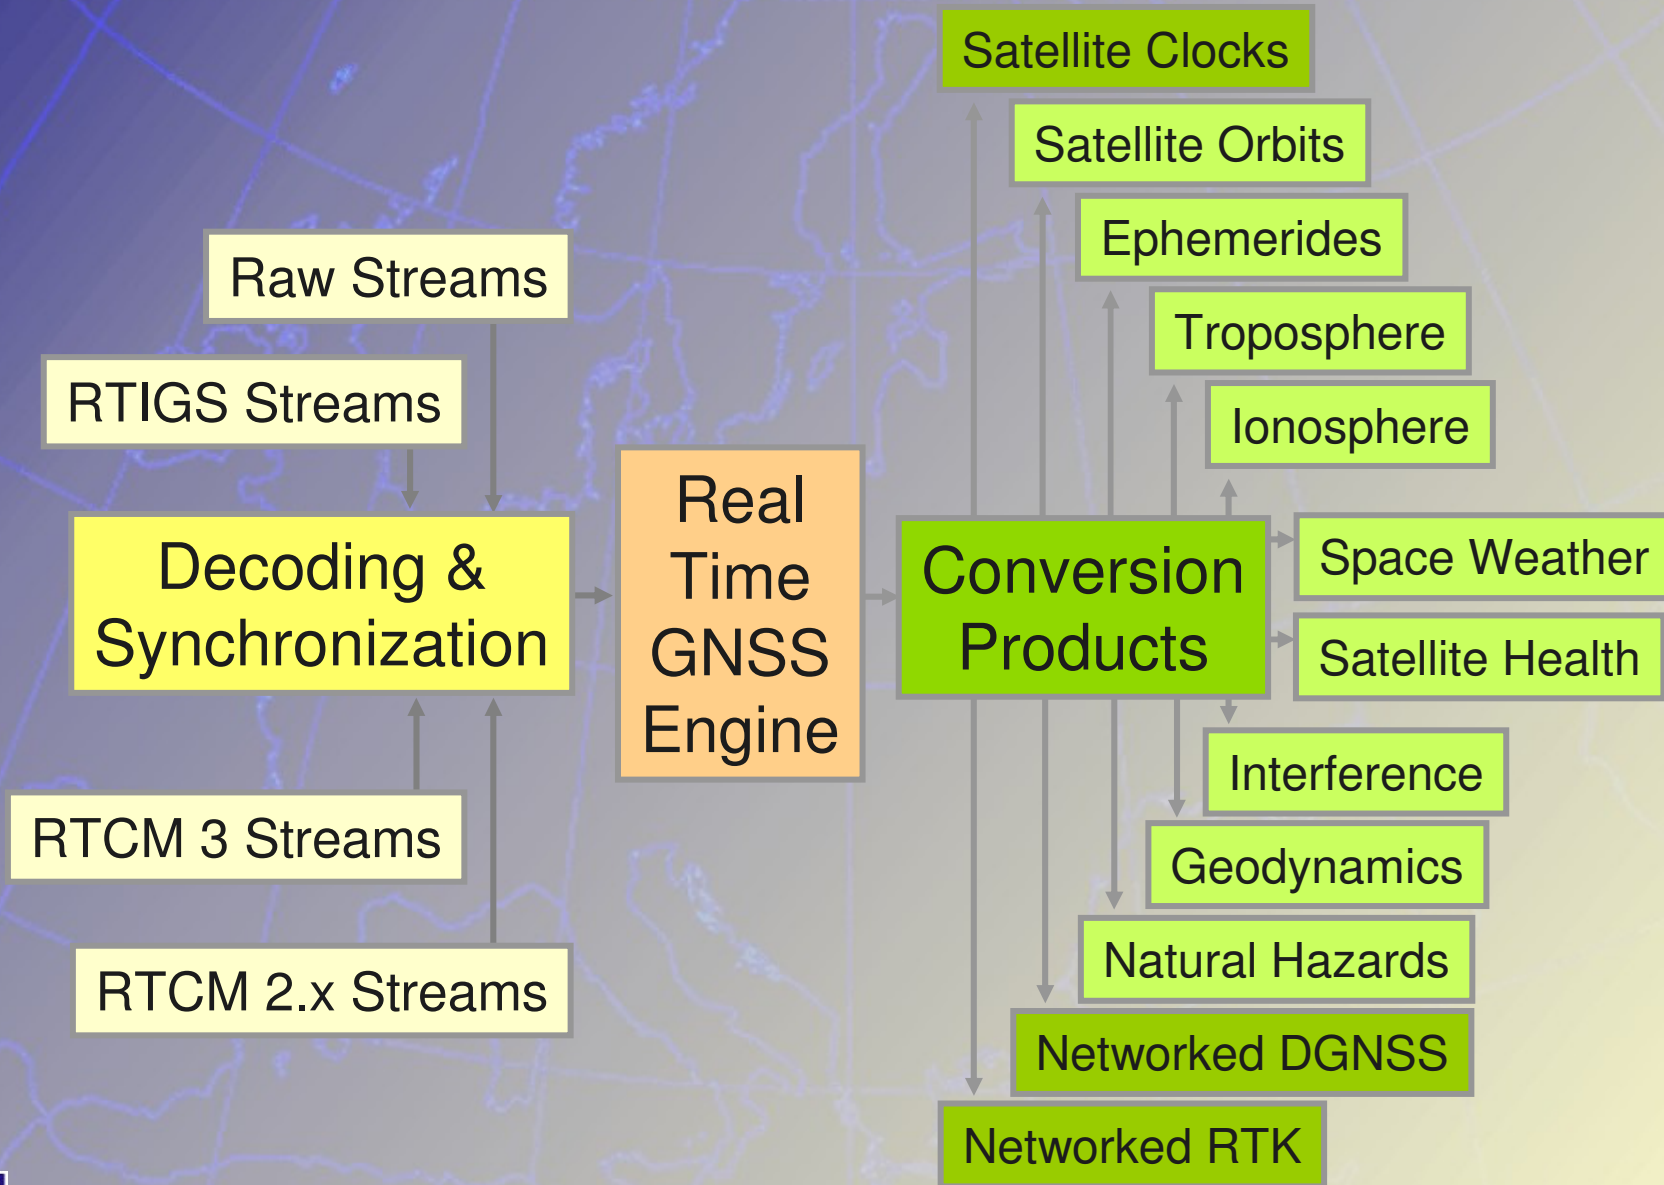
Raw Streams

RTIGS Streams

Decoding & Synchronization

RTCM 3 Streams

RTCM 2.x Streams

Real Time GNSS Engine

Conversion Products

Satellite Clocks

Satellite Orbits

Ephemerides

Troposphere

Ionosphere

Space Weather

Satellite Health

Interference

Geodynamics

Natural Hazards

Networked DGNSS

Networked RTK